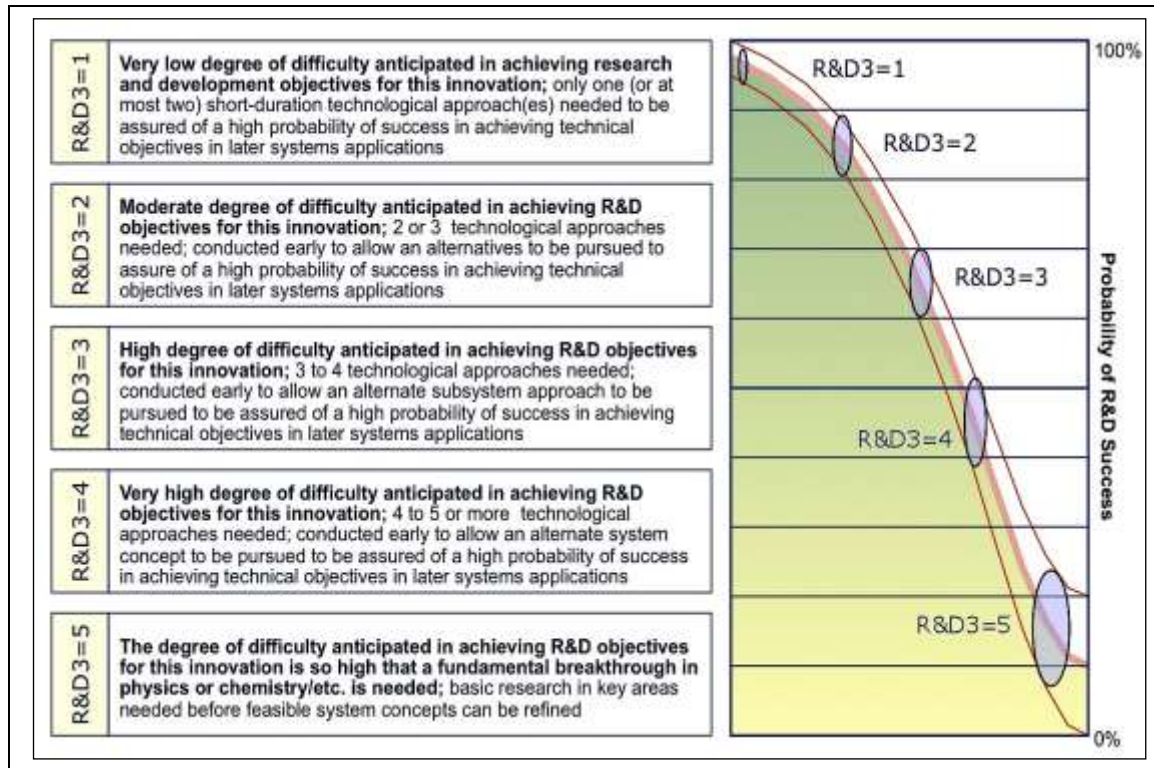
R&D3=1

**Very low degree of difficulty anticipated in achieving research and development objectives for this innovation;** only one (or at most two) short-duration technological approach(es) needed to be assured of a high probability of success in achieving technical objectives in later systems applications

R&D3=2

**Moderate degree of difficulty anticipated in achieving R&D objectives for this innovation;** 2 or 3 technological approaches needed; conducted early to allow an alternatives to be pursued to assure of a high probability of success in achieving technical objectives in later systems applications

R&D3=3

**High degree of difficulty anticipated in achieving R&D objectives for this innovation;** 3 to 4 technological approaches needed; conducted early to allow an alternate subsystem approach to be pursued to be assured of a high probability of success in achieving technical objectives in later systems applications

R&D3=4

**Very high degree of difficulty anticipated in achieving R&D objectives for this innovation;** 4 to 5 or more technological approaches needed; conducted early to allow an alternate system concept to be pursued to be assured of a high probability of success in achieving technical objectives in later systems applications

R&D3=5

**The degree of difficulty anticipated in achieving R&D objectives for this innovation is so high that a fundamental breakthrough in physics or chemistry/etc. is needed;** basic research in key areas needed before feasible system concepts can be refined

100%

R&D3=1

R&D3=2

R&D3=3

R&D3=4

R&D3=5

Probability of R&D Success

0%